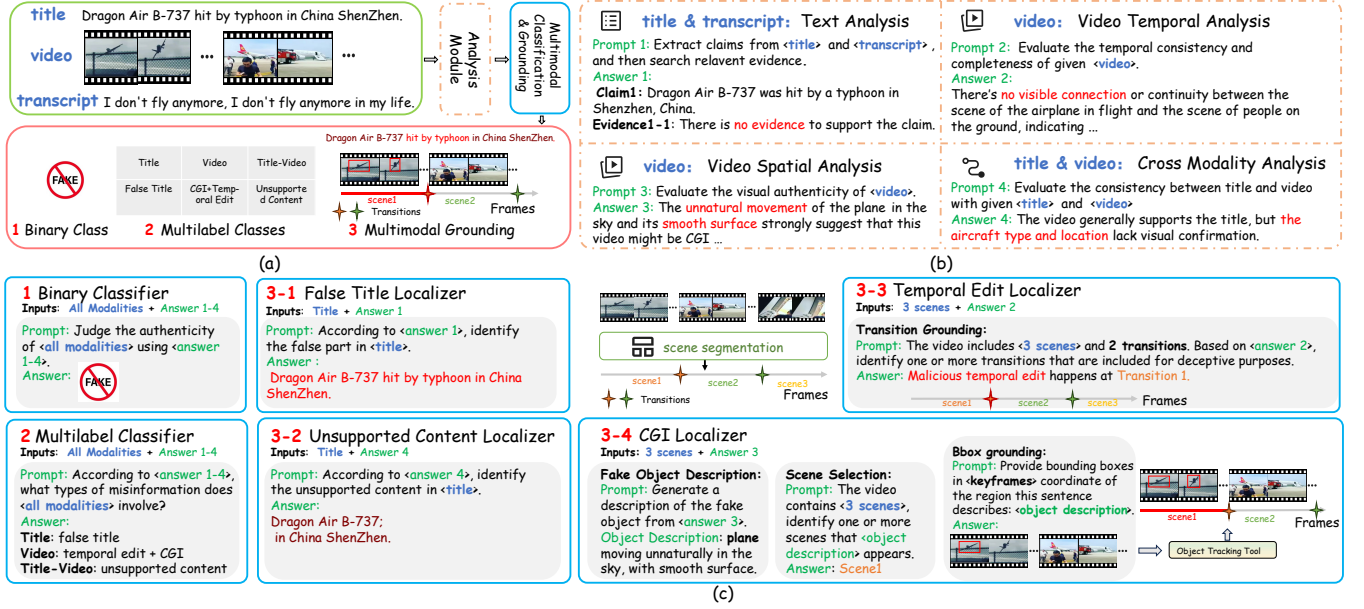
title Dragon Air B-737 hit by typhoon in China ShenZhen.

video

transcript I don't fly anymore, I don't fly anymore in my life.

Analysis Module

Multimodal Classification & Grounding

Dragon Air B-737 hit by typhoon in China ShenZhen.

FAKE

| Title | Video | Title-Video |
|---|---|---|
| False Title | CGI+Temporal Edit | Unsupported Content |

scene1 scene2

Transitions

Frames

1 Binary Class 2 Multilabel Classes 3 Multimodal Grounding

(a)

title & transcript: Text Analysis

Prompt 1: Extract claims from <title> and <transcript>, and then search relavent evidence.

Answer 1:

Claim1: Dragon Air B-737 was hit by a typhoon in Shenzhen, China.

Evidence1-1: There is no evidence to support the claim.

video: Video Temporal Analysis

Prompt 2: Evaluate the temporal consistency and completeness of given <video>.

Answer 2:

There's no visible connection or continuity between the scene of the airplane in flight and the scene of people on the ground, indicating ...

video: Video Spatial Analysis

Prompt 3: Evaluate the visual authenticity of <video>.

Answer 3: The unnatural movement of the plane in the sky and its smooth surface strongly suggest that this video might be CGI ...

title & video: Cross Modality Analysis

Prompt 4: Evaluate the consistency between title and video with given <title> and <video>

Answer 4: The video generally supports the title, but the aircraft type and location lack visual confirmation.

(b)

1 Binary Classifier

Inputs: All Modalities + Answer 1-4

Prompt: Judge the authenticity of <all modalities> using <answer 1-4>.

Answer:

FAKE

3-1 False Title Localizer

Inputs: Title + Answer 1

Prompt: According to <answer 1>, identify the false part in <title>.

Answer :

Dragon Air B-737 hit by typhoon in China ShenZhen.

scene segmentation

scene1 scene2 scene3

Transitions

Frames

3-3 Temporal Edit Localizer

Inputs: 3 scenes + Answer 2

Transition Grounding:

Prompt: The video includes <3 scenes> and 2 transitions. Based on <answer 2>, identify one or more transitions that are included for deceptive purposes.

Answer: Malicious temporal edit happens at Transition 1.

scene1 scene2 scene3 Frames

2 Multilabel Classifier

Inputs: All Modalities + Answer 1-4

Prompt: According to <answer 1-4>, what types of misinformation does <all modalities> involve?

Answer:

Title: false title

Video: temporal edit + CGI

Title-Video: unsupported content

3-2 Unsupported Content Localizer

Inputs: Title + Answer 4

Prompt: According to <answer 4>, identify the unsupported content in <title>.

Answer:

Dragon Air B-737;

in China ShenZhen.

3-4 CGI Localizer

Inputs: 3 scenes + Answer 3

Fake Object Description:

Prompt: Generate a description of the fake object from <answer 3>.

Object Description: plane moving unnaturally in the sky, with smooth surface.

Scene Selection:

Prompt: The video contains <3 scenes>, identify one or more scenes that <object description> appears.

Answer: Scene1

Bbox grounding:

Prompt: Provide bounding boxes in <keyframes> coordinate of the region this sentence describes: <object description>.

Answer:

Object Tracking Tool

scene1 scene2 Frames

(c)